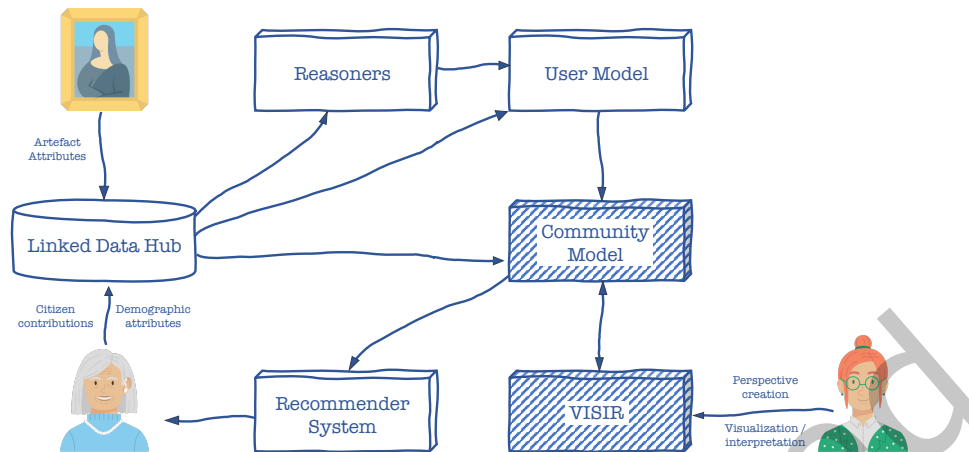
Reasoners

User Model

Artefact Attributes

Linked Data Hub

Community Model

Citizen contributions

Demographic attributes

Recommender System

VISIR

Perspective creation

Visualization / interpretation